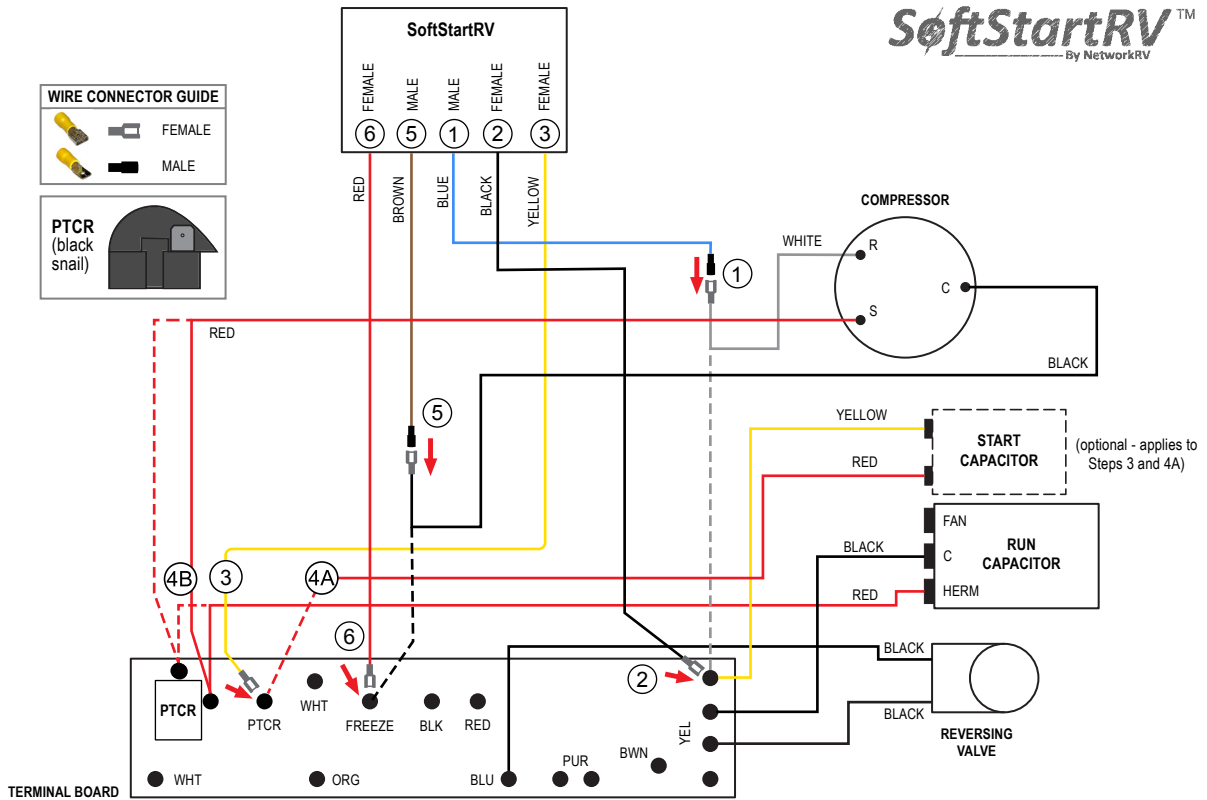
SoftStartRV™
By NetworkRV

WIRE CONNECTOR GUIDE
FEMALE
MALE

PTCR
(black snail)

SoftStartRV
FEMALE MALE MALE FEMALE FEMALE
6 5 1 2 3
RED BROWN BLUE BLACK YELLOW

COMPRESSOR
WHITE
R
C
S
1
RED
BLACK
5
YELLOW
RED
START CAPACITOR
(optional - applies to Steps 3 and 4A)
FAN
C
HERM
RUN CAPACITOR
BLACK
RED
4B
3
4A
6
BLACK
BLACK
2
REVERSING VALVE
PTCR
PTCR
WHT
FREEZE
BLK
RED
YEL
PUR
BWN
WHT
ORG
BLU
TERMINAL BOARD